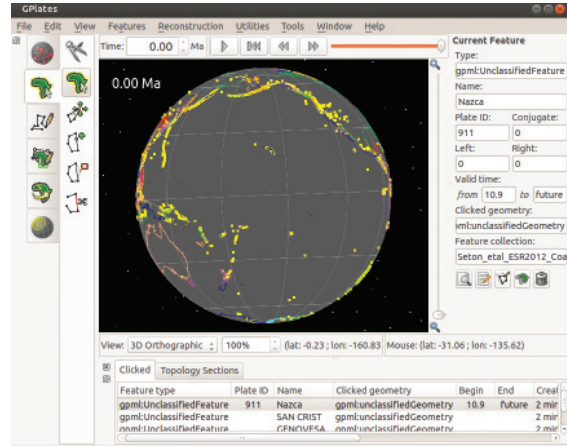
GPlates

File Edit View Features Reconstruction Utilities Tools Window Help

Time: 0.00 Ma

0.00 Ma

Current Feature

Type:

gpml:UnclassifiedFeature

Name:

Nazca

Plate ID:

911

Conjugate:

0

Left:

0

Right:

0

Valid time:

from 10.9 to future

Clicked geometry:

gml:unclassifiedGeometry

Feature collection:

Seton_etal_ESR2012_Coa

View: 3D Orthographic 100% (lat: -0.23 ; lon: -160.83) Mouse: (lat: -31.06 ; lon: -135.62)

Clicked Topology Sections

| Feature type | Plate ID | Name | Clicked geometry | Begin | End | Creat |
|---|---|---|---|---|---|---|
| gpml:UnclassifiedFeature | 911 | Nazca | gpml:unclassifiedGeometry | 10.9 | future | 2 min |
| gpml:UnclassifiedFeature | | SAN CRIST | gpml:unclassifiedGeometry | | | 2 min |
| gpml:UnclassifiedFeature | | GENOVESA | gpml:unclassifiedGeometry | | | 2 min |